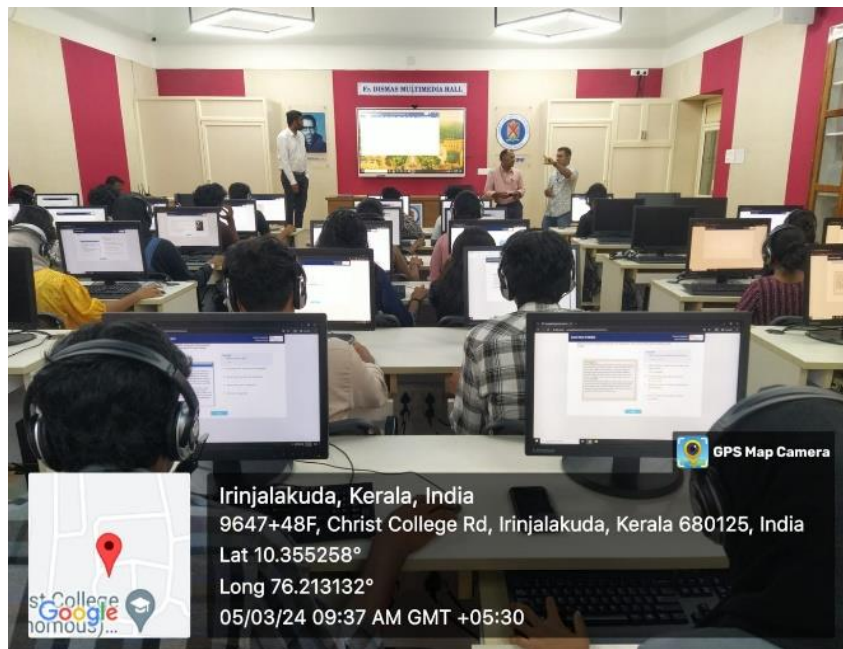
Fr. DISMAS MULTIMEDIA HALL

GPS Map Camera

Irinjalakuda, Kerala, India
9647+48F, Christ College Rd, Irinjalakuda, Kerala 680125, India
Lat 10.355258°
Long 76.213132°
05/03/24 09:37 AM GMT +05:30

st College
nomous)
Google